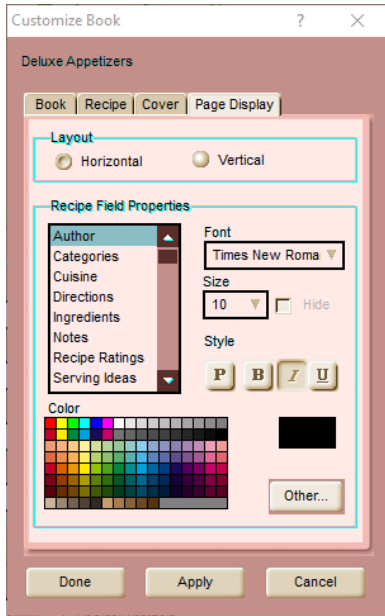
Customize Book ? ✕

Deluxe Appetizers

Book | Recipe | Cover | Page Display

Layout
Horizontal Vertical

Recipe Field Properties
Author
Categories
Cuisine
Directions
Ingredients
Notes
Recipe Ratings
Serving Ideas

Font
Times New Roma

Size
10
Hide

Style
P B I U

Color

Other...

Done Apply Cancel